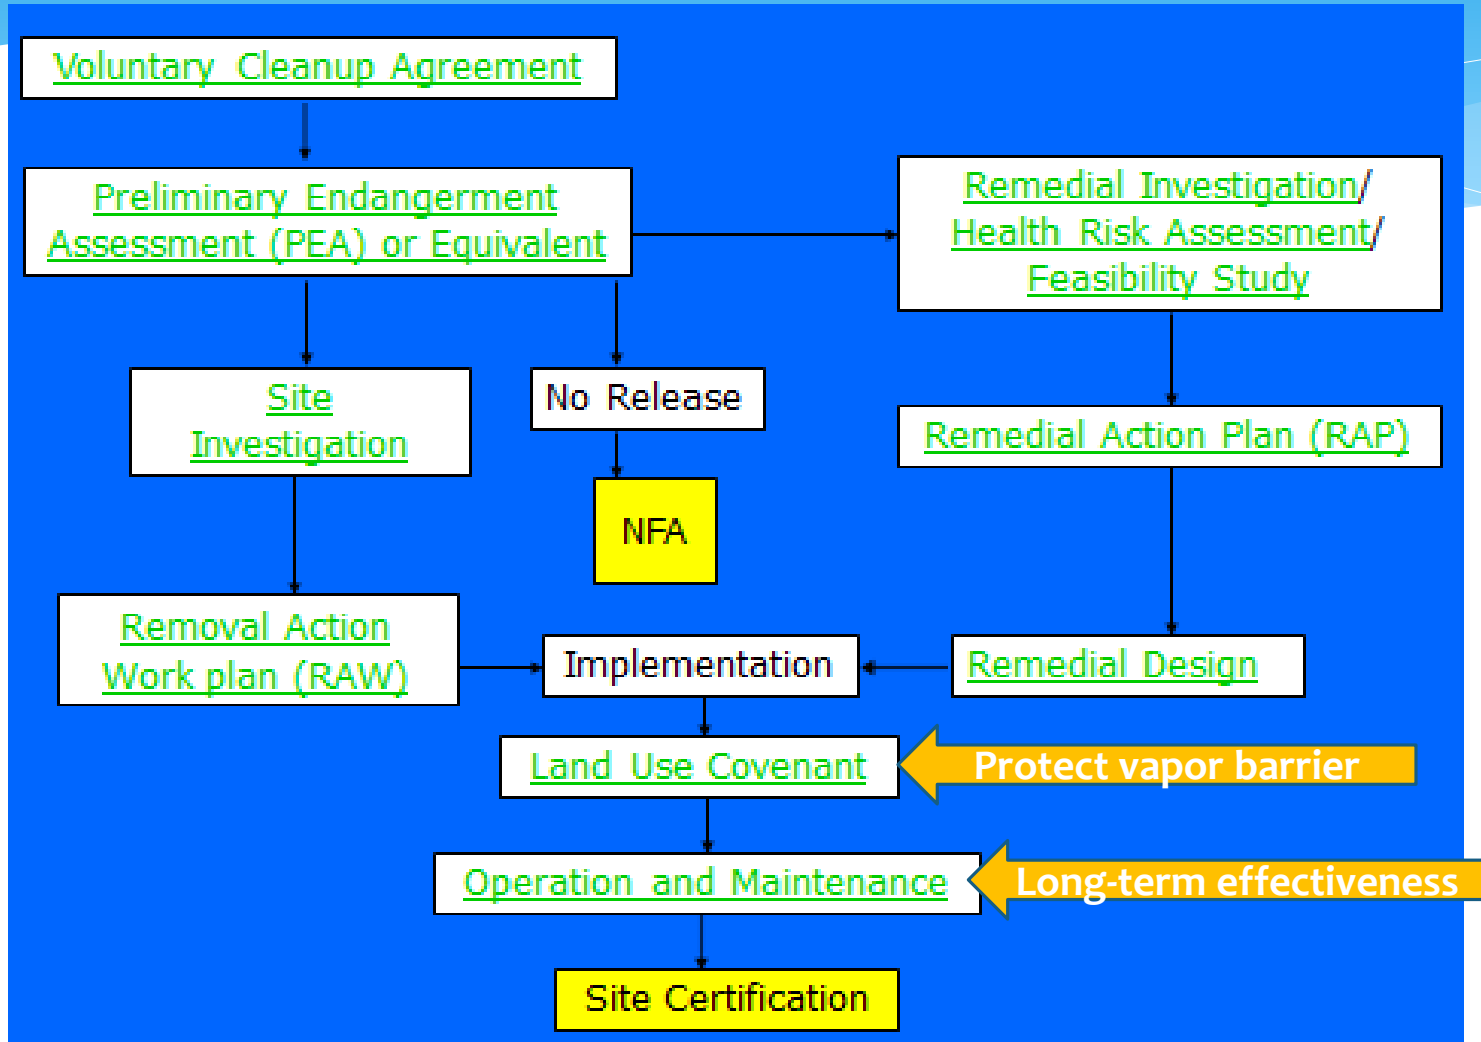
Voluntary Cleanup Agreement

Preliminary Endangerment Assessment (PEA) or Equivalent

Remedial Investigation/ Health Risk Assessment/ Feasibility Study

Site Investigation

No Release

NFA

Remedial Action Plan (RAP)

Removal Action Work plan (RAW)

Implementation

Remedial Design

Land Use Covenant

Protect vapor barrier

Operation and Maintenance

Long-term effectiveness

Site Certification